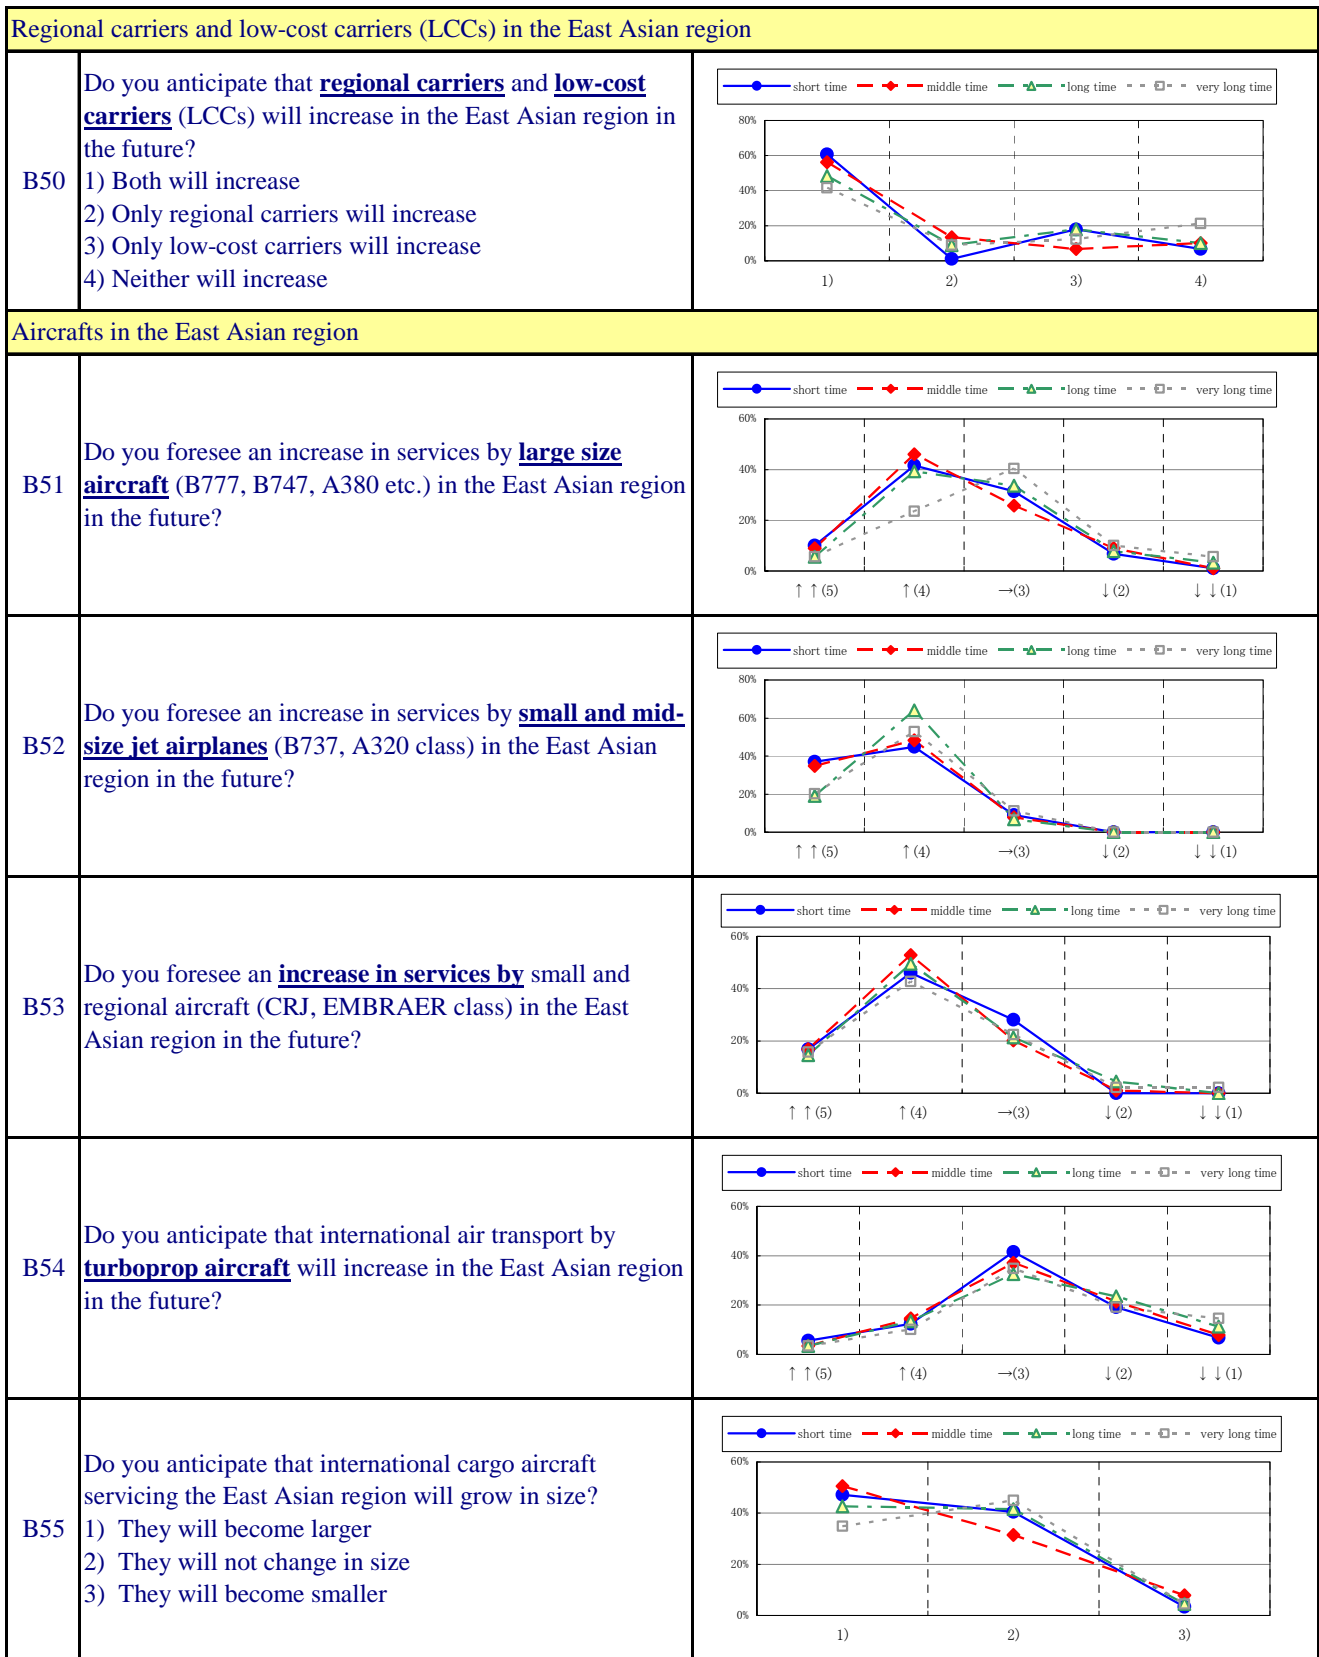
Regional carriers and low-cost carriers (LCCs) in the East Asian region

| | | |
|---|---|---|
| B50 | Do you anticipate that **regional carriers** and **low-cost carriers** (LCCs) will increase in the East Asian region in the future?<br>1) Both will increase<br>2) Only regional carriers will increase<br>3) Only low-cost carriers will increase<br>4) Neither will increase | short time, middle time, long time, very long time<br>80% 60% 40% 20% 0%<br>1) 2) 3) 4) |

Aircrafts in the East Asian region

| | | |
|---|---|---|
| B51 | Do you foresee an increase in services by **large size aircraft** (B777, B747, A380 etc.) in the East Asian region in the future? | short time, middle time, long time, very long time<br>60% 40% 20% 0%<br>↑↑(5) ↑(4) →(3) ↓(2) ↓↓(1) |
| B52 | Do you foresee an increase in services by **small and mid-size jet airplanes** (B737, A320 class) in the East Asian region in the future? | short time, middle time, long time, very long time<br>80% 60% 40% 20% 0%<br>↑↑(5) ↑(4) →(3) ↓(2) ↓↓(1) |
| B53 | Do you foresee an **increase in services by** small and regional aircraft (CRJ, EMBRAER class) in the East Asian region in the future? | short time, middle time, long time, very long time<br>60% 40% 20% 0%<br>↑↑(5) ↑(4) →(3) ↓(2) ↓↓(1) |
| B54 | Do you anticipate that international air transport by **turboprop aircraft** will increase in the East Asian region in the future? | short time, middle time, long time, very long time<br>60% 40% 20% 0%<br>↑↑(5) ↑(4) →(3) ↓(2) ↓↓(1) |
| B55 | Do you anticipate that international cargo aircraft servicing the East Asian region will grow in size?<br>1) They will become larger<br>2) They will not change in size<br>3) They will become smaller | short time, middle time, long time, very long time<br>60% 40% 20% 0%<br>1) 2) 3) |